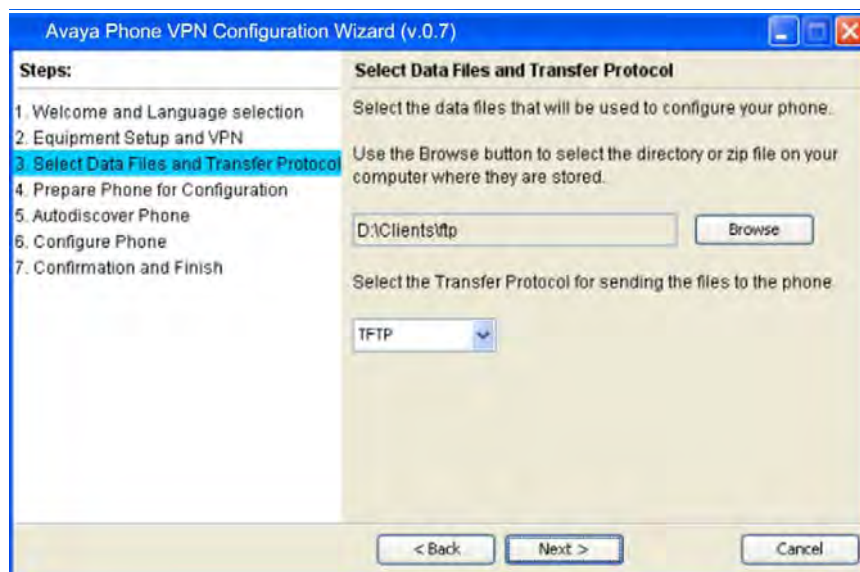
Avaya Phone VPN Configuration Wizard (v.0.7)

Steps:

1. Welcome and Language selection
2. Equipment Setup and VPN
3. Select Data Files and Transfer Protocol
4. Prepare Phone for Configuration
5. Autodiscover Phone
6. Configure Phone
7. Confirmation and Finish

Select Data Files and Transfer Protocol

Select the data files that will be used to configure your phone.

Use the Browse button to select the directory or zip file on your computer where they are stored.

D:\Clients\ftp

Browse

Select the Transfer Protocol for sending the files to the phone

TFTP

< Back

Next >

Cancel